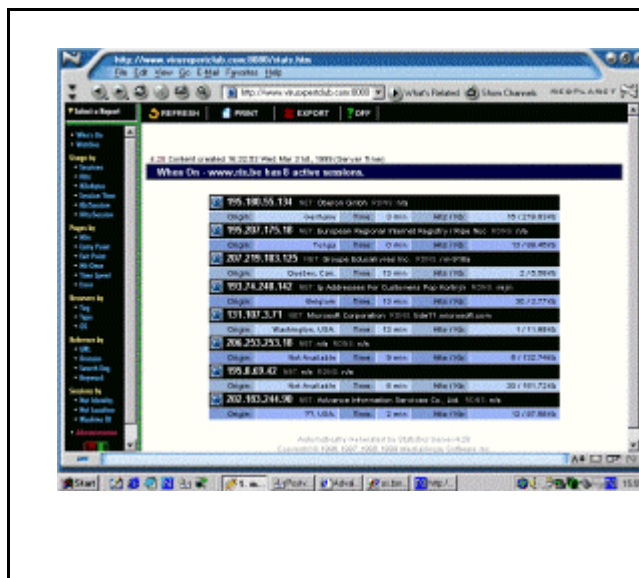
http://www.virusexpertclub.com:8080/stats.htm

File Edit View Go E-Mail Favorites Help

http://www.virusexpertclub.com:8080

What's Related

Show Channels

NEOPLANET

Select a Report

REFRESH

PRINT

EXPORT

OFF

Who's On

Usage by

Pages by

Browsers by

Referrers by

Sessions by

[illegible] Content created 16:22:03 Wed Mar 31st, 1999 (Server Time)

Who's On - www.rts.be has 8 active sessions.

195.100.55.134 NET: Oberon GmbH RDNS: n/a

| Origin: | Germany | Time: | 0 min. | Hits / KB: | 15 / 219.83Kb |
|---|---|---|---|---|---|

195.207.175.18 NET: European Regional Internet Registry / Ripe Ncc RDNS: n/a

| Origin: | Turkey | Time: | 0 min. | Hits / KB: | 13 / 88.45Kb |
|---|---|---|---|---|---|

207.219.183.125 NET: Groupe Educatiovest Inc. RDNS: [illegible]

| Origin: | Quebec, Can. | Time: | 13 min. | Hits / KB: | 2 / 5.86Kb |
|---|---|---|---|---|---|

193.74.248.142 NET: Ip Addresses For Customers Pop Kortrijk RDNS: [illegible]

| Origin: | Belgium | Time: | 13 min. | Hits / KB: | 30 / 2.77Kb |
|---|---|---|---|---|---|

131.107.3.71 NET: Microsoft Corporation RDNS: tide11.microsoft.com

| Origin: | Washington, USA | Time: | 13 min. | Hits / KB: | 1 / 1.69Kb |
|---|---|---|---|---|---|

206.253.253.10 NET: n/a RDNS: n/a

| Origin: | Not Available | Time: | 9 min. | Hits / KB: | 8 / 132.74Kb |
|---|---|---|---|---|---|

195.8.69.42 NET: n/a RDNS: n/a

| Origin: | Not Available | Time: | 13 min. | Hits / KB: | 30 / 161.72Kb |
|---|---|---|---|---|---|

202.183.244.98 NET: Advance Information Services Co., Ltd. RDNS: n/a

| Origin: | TH, USA | Time: | 2 min. | Hits / KB: | 12 / 97.86Kb |
|---|---|---|---|---|---|

Automatically Generated by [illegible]
Copyright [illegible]

Start